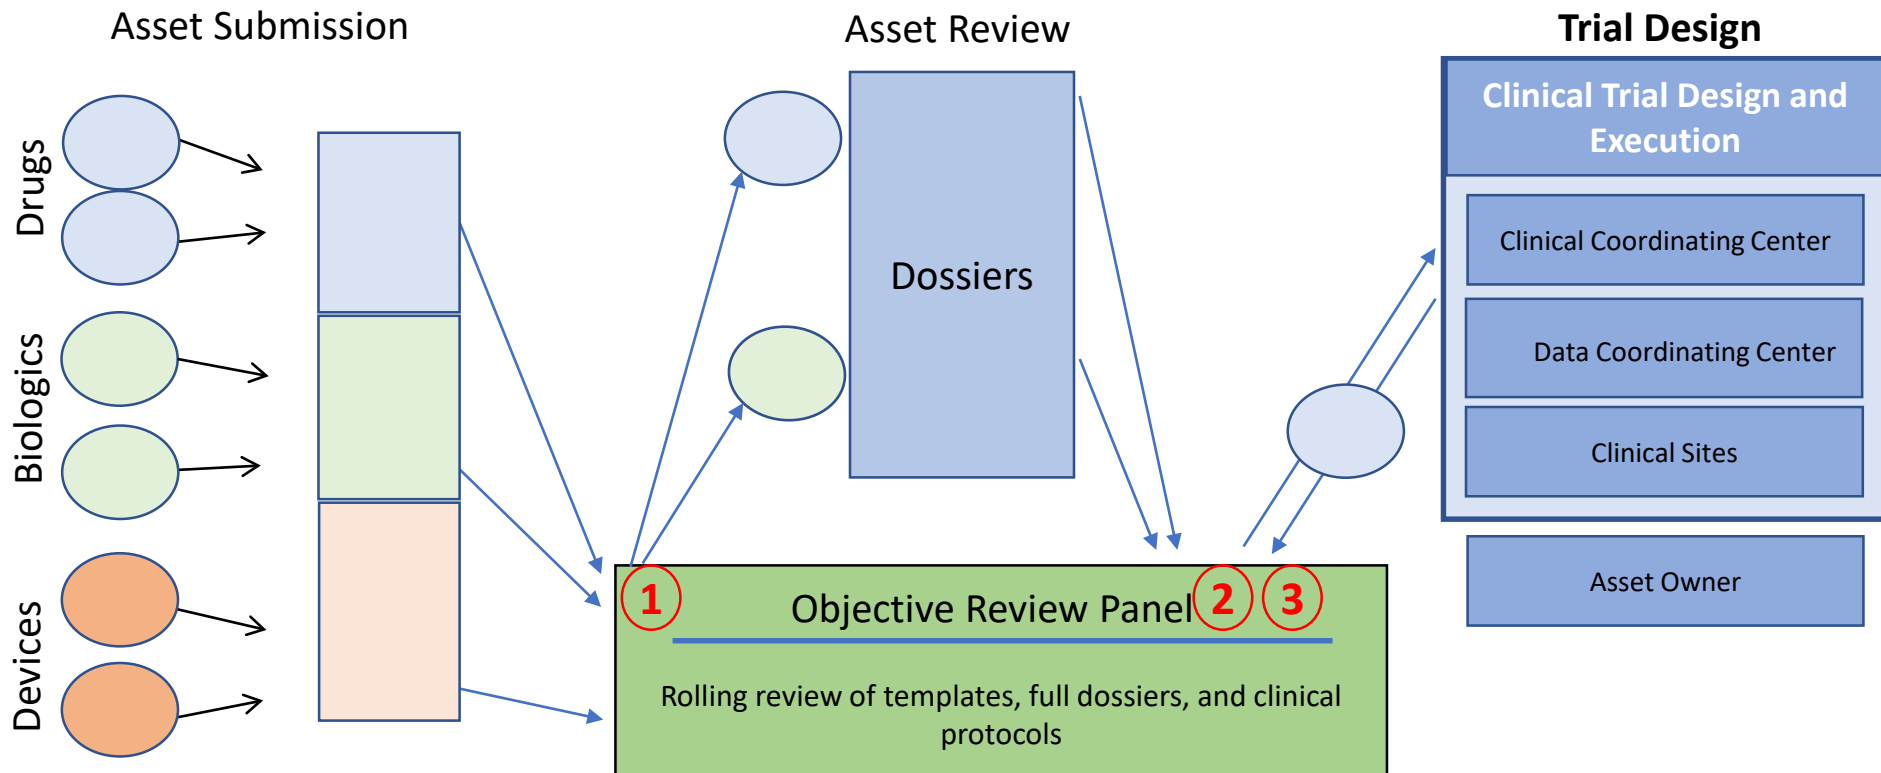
Asset Submission

Asset Review

Trial Design

Drugs

Biologics

Devices

Dossiers

Clinical Trial Design and Execution

Clinical Coordinating Center

Data Coordinating Center

Clinical Sites

Asset Owner

1

Objective Review Panel

2

3

Rolling review of templates, full dossiers, and clinical protocols